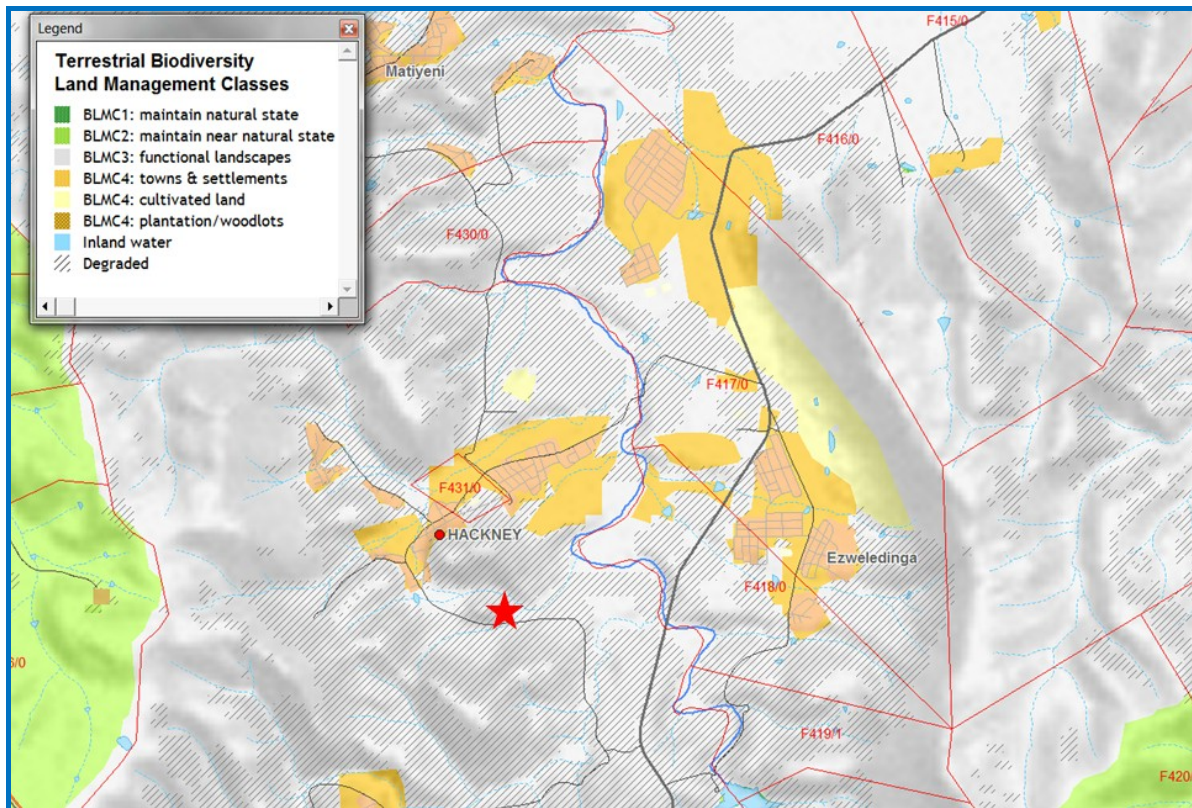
Legend

Terrestrial Biodiversity Land Management Classes

BLMC1: maintain natural state
BLMC2: maintain near natural state
BLMC3: functional landscapes
BLMC4: towns & settlements
BLMC4: cultivated land
BLMC4: plantation/woodlots
Inland water
Degraded

Matiyeni
F415/0
F416/0
F430/0
F417/0
F431/0
HACKNEY
Ezweledinga
F418/0
F419/1
F420
3/0